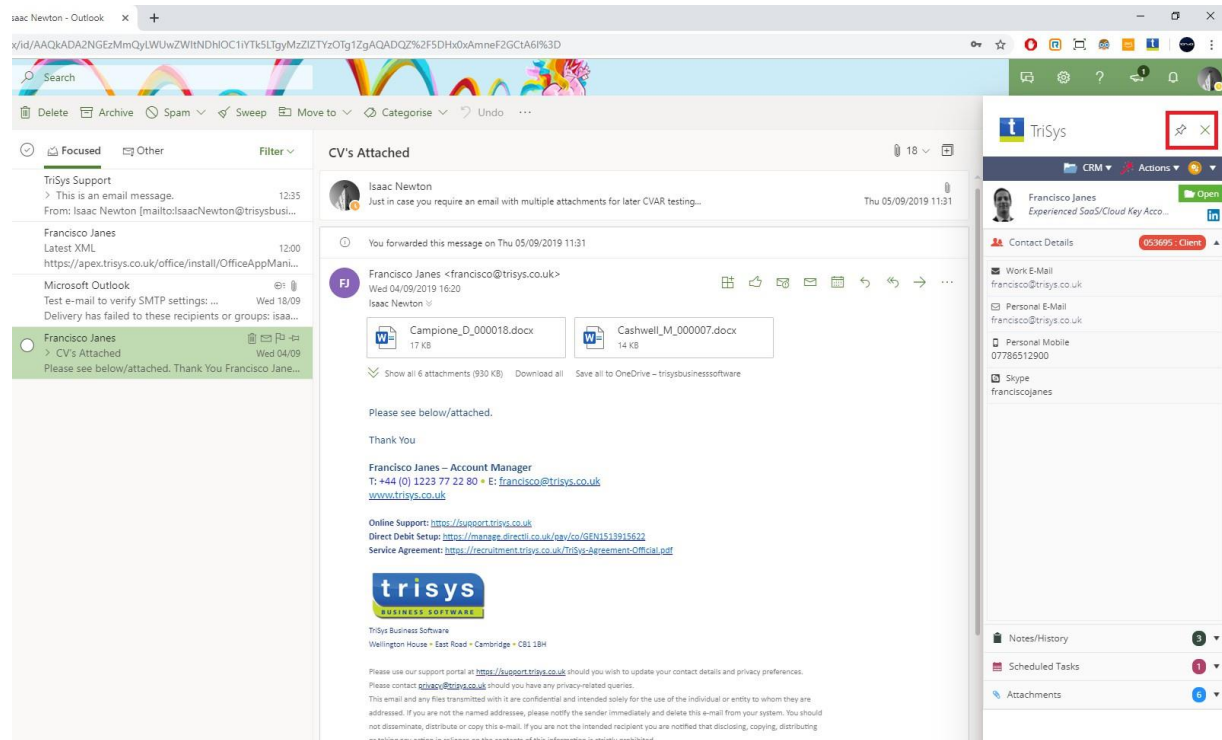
saac Newton - Outlook ×

x/id/AAQkADA2NGEzMmQyLWUwZWItNDhlOC1iYTk5LTgyMzZlZTYzOTg1ZgAQADQZ%2F5DHx0xAmneF2GCtA6I%3D

Search

Delete Archive Spam Sweep Move to Categorise Undo ···

Focused Other Filter

TriSys Support
> This is an email message. 12:35
From: Isaac Newton [mailto:IsaacNewton@trisysbusi...

Francisco Janes
Latest XML 12:00
https://apex.trisys.co.uk/office/install/OfficeAppMani...

Microsoft Outlook
Test e-mail to verify SMTP settings: ... Wed 18/09
Delivery has failed to these recipients or groups: isaa...

Francisco Janes
> CV's Attached Wed 04/09
Please see below/attached. Thank You Francisco Jane...

CV's Attached 18

Isaac Newton
Just in case you require an email with multiple attachments for later CVAR testing... Thu 05/09/2019 11:31

You forwarded this message on Thu 05/09/2019 11:31

FJ Francisco Janes <francisco@trisys.co.uk>
Wed 04/09/2019 16:20
Isaac Newton

Campione_D_000018.docx
17 KB

Cashwell_M_000007.docx
14 KB

Show all 6 attachments (930 KB) Download all Save all to OneDrive – trisysbusinesssoftware

Please see below/attached.

Thank You

Francisco Janes – Account Manager
T: +44 (0) 1223 77 22 80 • E: francisco@trisys.co.uk
www.trisys.co.uk

Online Support: https://support.trisys.co.uk
Direct Debit Setup: https://manage.directli.co.uk/pay/co/GEN1513915622
Service Agreement: https://recruitment.trisys.co.uk/TriSys-Agreement-Official.pdf

trisys
BUSINESS SOFTWARE

TriSys Business Software
Wellington House • East Road • Cambridge • CB1 1BH

Please use our support portal at https://support.trisys.co.uk should you wish to update your contact details and privacy preferences.
Please contact privacy@trisys.co.uk should you have any privacy-related queries.
This email and any files transmitted with it are confidential and intended solely for the use of the individual or entity to whom they are addressed. If you are not the named addressee, please notify the sender immediately and delete this e-mail from your system. You should not disseminate, distribute or copy this e-mail. If you are not the intended recipient you are notified that disclosing, copying, distributing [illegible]

TriSys

CRM ▾ Actions ▾

Francisco Janes
Experienced SaaS/Cloud Key Acco...
Open

Contact Details 053695 : Client

Work E-Mail
francisco@trisys.co.uk

Personal E-Mail
francisco@trisys.co.uk

Personal Mobile
07786512900

Skype
franciscojanes

Notes/History 3

Scheduled Tasks 1

Attachments 6